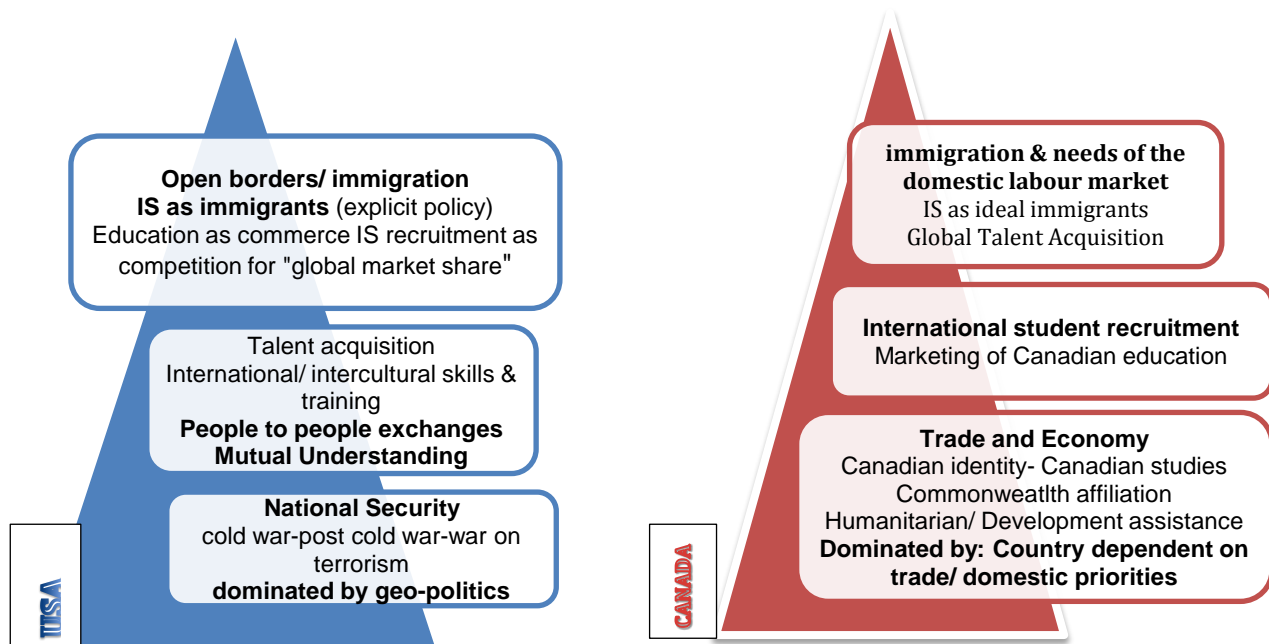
Open borders/ immigration
IS as immigrants (explicit policy)
Education as commerce IS recruitment as competition for "global market share"

Talent acquisition
International/ intercultural skills & training
People to people exchanges
Mutual Understanding

National Security
cold war-post cold war-war on terrorism
dominated by geo-politics

USA

immigration & needs of the domestic labour market
IS as ideal immigrants
Global Talent Acquisition

International student recruitment
Marketing of Canadian education

Trade and Economy
Canadian identity- Canadian studies
Commonweatlth affiliation
Humanitarian/ Development assistance
Dominated by: Country dependent on trade/ domestic priorities

CANADA